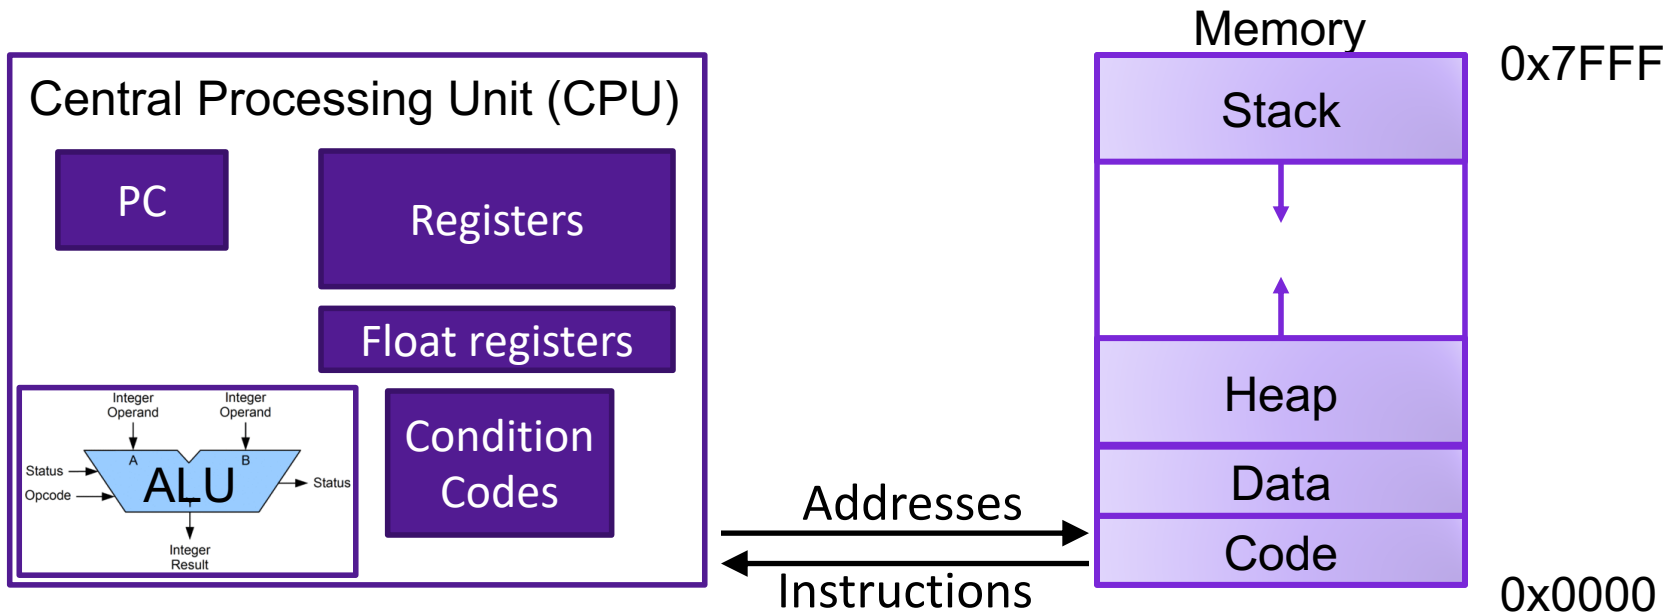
Central Processing Unit (CPU)

PC

Registers

Float registers

Integer Operand

Integer Operand

A

B

Status

Opcode

ALU

Status

Integer Result

Condition Codes

Addresses

Instructions

Memory

0x7FFF

Stack

Heap

Data

Code

0x0000